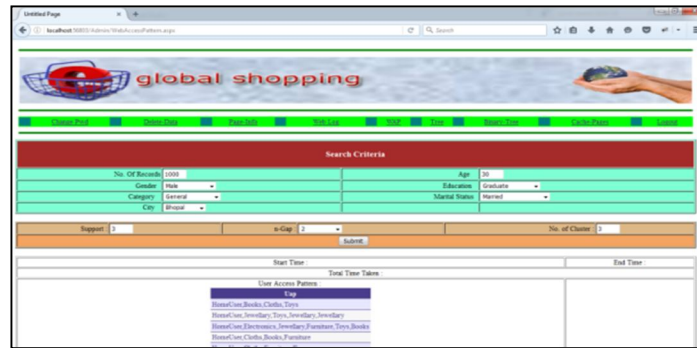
Untitled Page × +

localhost:56833/Admin/WebAccessPattern.aspx

Search

global shopping

Change Pwd | Delete Data | Page Info | Web Log | WAP | Tree | Binary Tree | Cache Pages | Logout

Search Criteria

| No. Of Records | 1000 | Age | 30 |
|---|---|---|---|
| Gender | Male | Education | Graduate |
| Category | General | Marital Status | Married |
| City | Bhopal | | |

| Support | 3 | n-Gap | 2 | No. of Cluster | 3 |
|---|---|---|---|---|---|

Submit

Start Time : | End Time :

Total Time Taken :

User Access Pattern

| Uap |
|---|
| HomeUser,Books,Cloths,Toys |
| HomeUser,Jewellary,Toys,Jewellary,Jewellary |
| HomeUser,Electronics,Jewellary,Furniture,Toys,Books |
| HomeUser,Cloths,Books,Furniture |
| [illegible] |